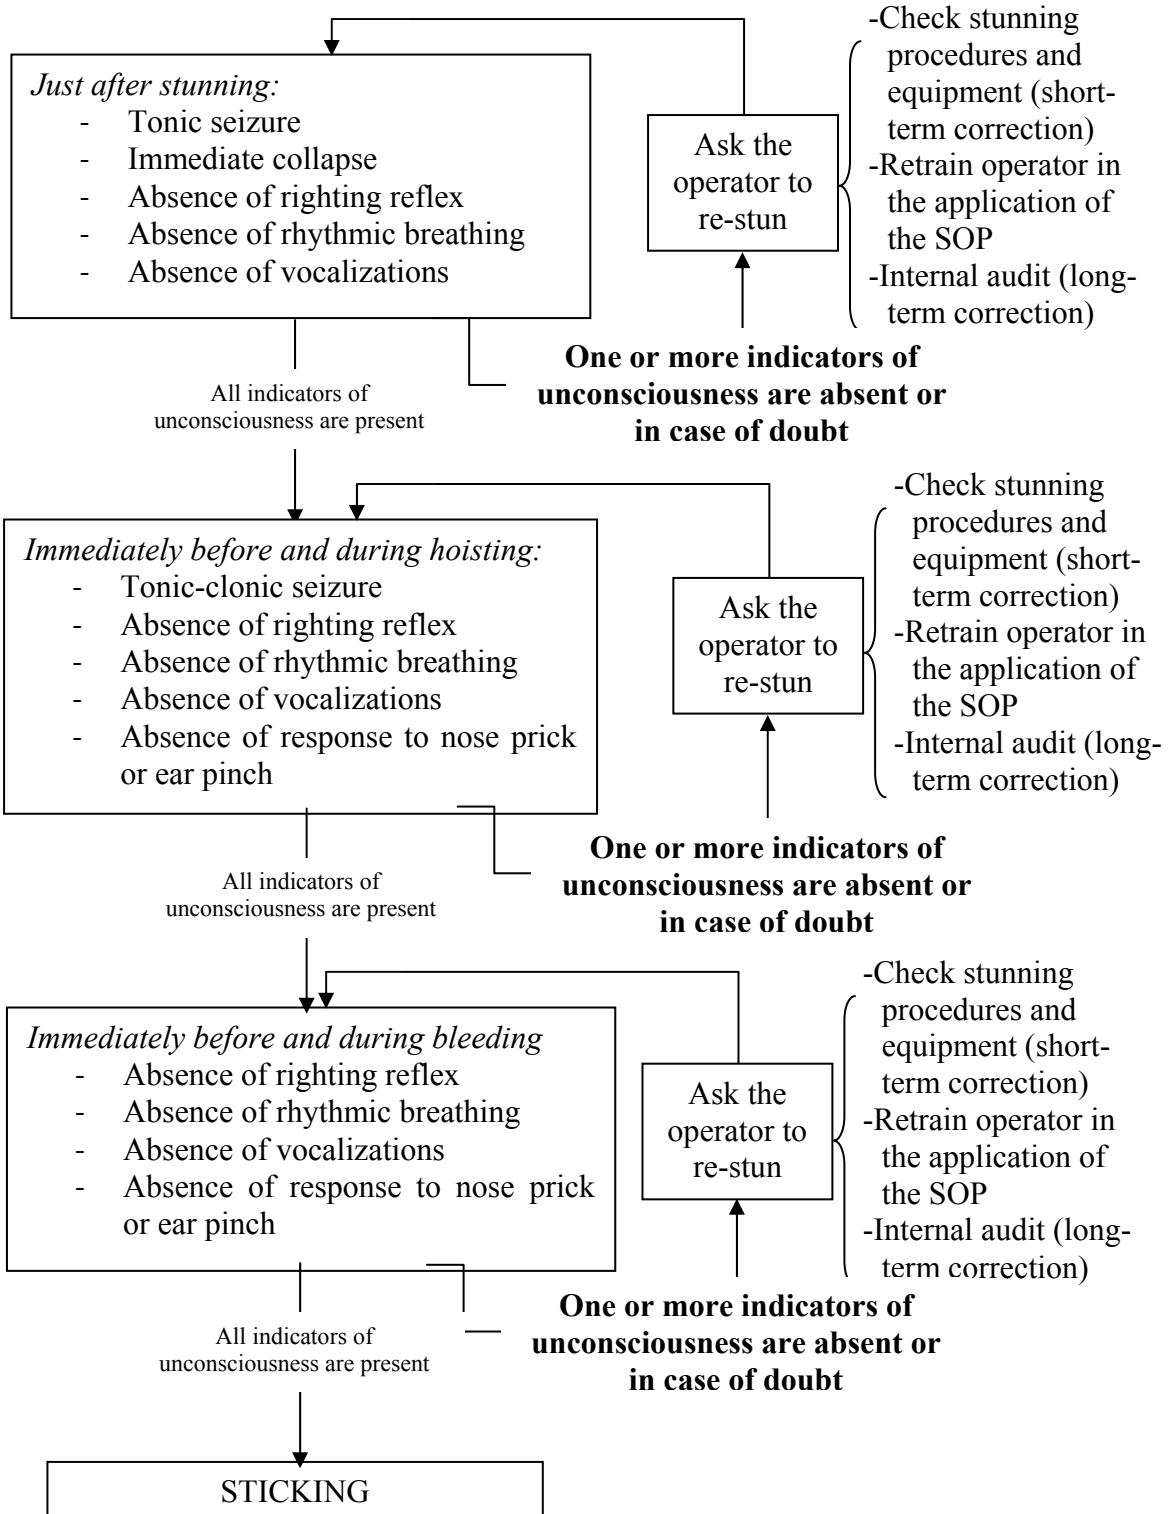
*Just after stunning:*
- Tonic seizure
- Immediate collapse
- Absence of righting reflex
- Absence of rhythmic breathing
- Absence of vocalizations

Ask the operator to re-stun

-Check stunning procedures and equipment (short-term correction)
-Retrain operator in the application of the SOP
-Internal audit (long-term correction)

**One or more indicators of unconsciousness are absent or in case of doubt**

All indicators of unconsciousness are present

*Immediately before and during hoisting:*
- Tonic-clonic seizure
- Absence of righting reflex
- Absence of rhythmic breathing
- Absence of vocalizations
- Absence of response to nose prick or ear pinch

Ask the operator to re-stun

-Check stunning procedures and equipment (short-term correction)
-Retrain operator in the application of the SOP
-Internal audit (long-term correction)

**One or more indicators of unconsciousness are absent or in case of doubt**

All indicators of unconsciousness are present

*Immediately before and during bleeding*
- Absence of righting reflex
- Absence of rhythmic breathing
- Absence of vocalizations
- Absence of response to nose prick or ear pinch

Ask the operator to re-stun

-Check stunning procedures and equipment (short-term correction)
-Retrain operator in the application of the SOP
-Internal audit (long-term correction)

**One or more indicators of unconsciousness are absent or in case of doubt**

All indicators of unconsciousness are present

STICKING